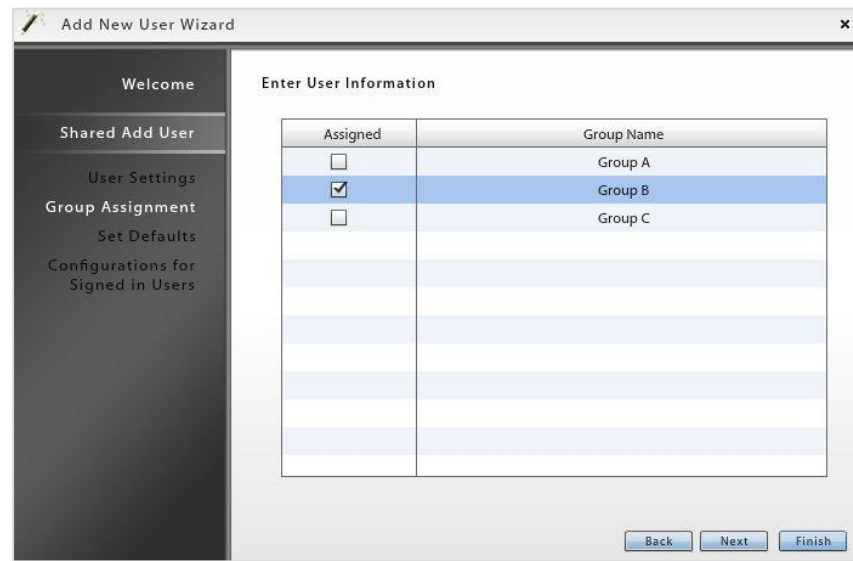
Add New User Wizard

×

Welcome

Shared Add User

User Settings

Group Assignment

Set Defaults

Configurations for Signed in Users

Enter User Information

| Assigned | Group Name |
|---|---|
| ☐ | Group A |
| ☑ | Group B |
| ☐ | Group C |

Back Next Finish